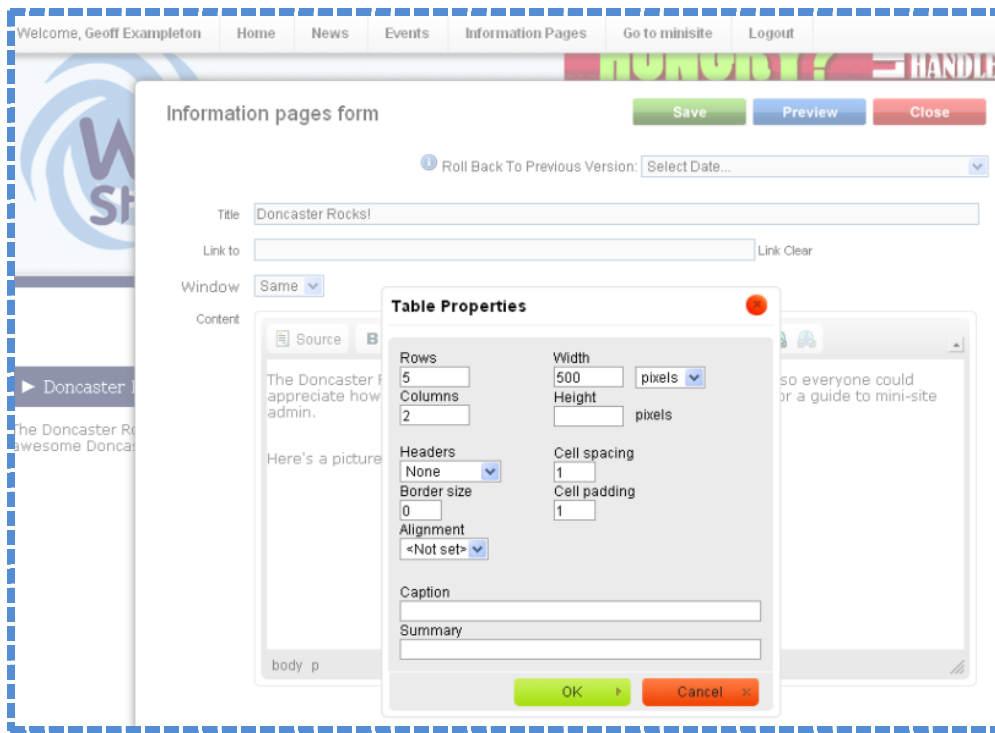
Welcome, Geoff Exampleton Home News Events Information Pages Go to minisite Logout

HUNGRY? HANDL

Information pages form

Save Preview Close

Roll Back To Previous Version: Select Date...

Title Doncaster Rocks!

Link to Link Clear

Window Same

Content

Source B

▶ Doncaster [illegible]

The Doncaster R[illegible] awesome Doncas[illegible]

The Doncaster R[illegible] appreciate how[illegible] admin.

so everyone could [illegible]r a guide to mini-site

Here's a picture

body p

Table Properties

Rows
5

Columns
2

Width
500 pixels

Height
pixels

Headers
None

Cell spacing
1

Border size
0

Cell padding
1

Alignment
<Not set>

Caption

Summary

OK

Cancel